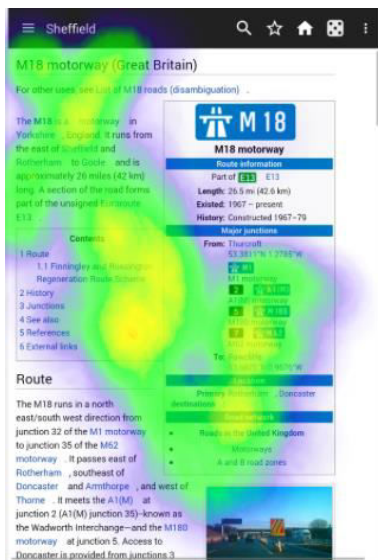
Sheffield

M18 motorway (Great Britain)

For other uses, see List of M18 roads (disambiguation).

The M18 is a motorway in Yorkshire, England. It runs from the east of Sheffield and Rotherham to Goole, and is approximately 26 miles (42 km) long. A section of the road forms part of the unsigned Euroroute E13.

Contents
1 Route
1.1 Finningley and Rossington Regeneration Route Scheme
2 History
3 Junctions
4 See also
5 References
6 External links

Route

The M18 runs in a north east/south west direction from junction 32 of the M1 motorway to junction 35 of the M62 motorway. It passes east of Rotherham, southeast of Doncaster and Armthorpe, and west of Thorne. It meets the A1(M) at junction 2 (A1(M) junction 35)–known as the Wadworth Interchange–and the M180 motorway at junction 5. Access to Doncaster is provided from junctions 3

M 18
M18 motorway
Route information
Part of E13 E13
Length: 26.5 mi (42.6 km)
Existed: 1967 – present
History: Constructed 1967–79
Major junctions
From: Thurcroft
53.3811°N 1.2768°W
M1
M1 motorway
2 A1(M)
A1(M) motorway
5 M180
M180 motorway
7 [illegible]
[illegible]
To: Rawcliffe
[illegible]
Location
Primary destinations: Doncaster
Road network
Roads in the United Kingdom
Motorways
A and B road zones